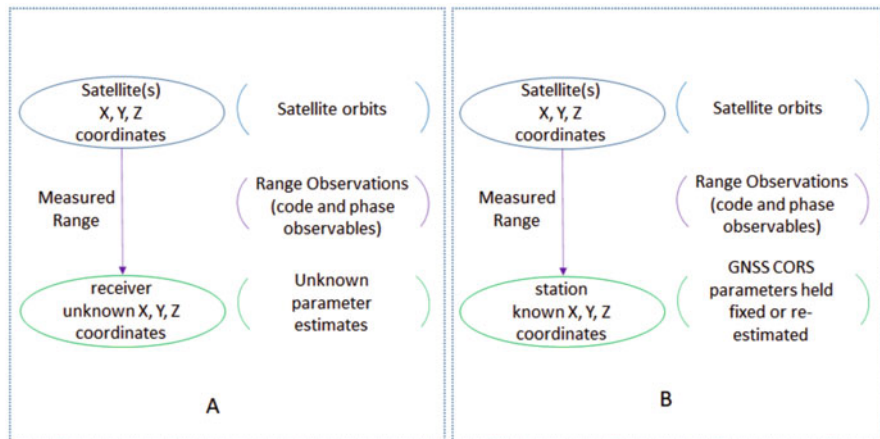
Satellite(s) X, Y, Z coordinates

Satellite orbits

Measured Range

Range Observations (code and phase observables)

receiver unknown X, Y, Z coordinates

Unknown parameter estimates

A

Satellite(s) X, Y, Z coordinates

Satellite orbits

Measured Range

Range Observations (code and phase observables)

station known X, Y, Z coordinates

GNSS CORS parameters held fixed or re-estimated

B